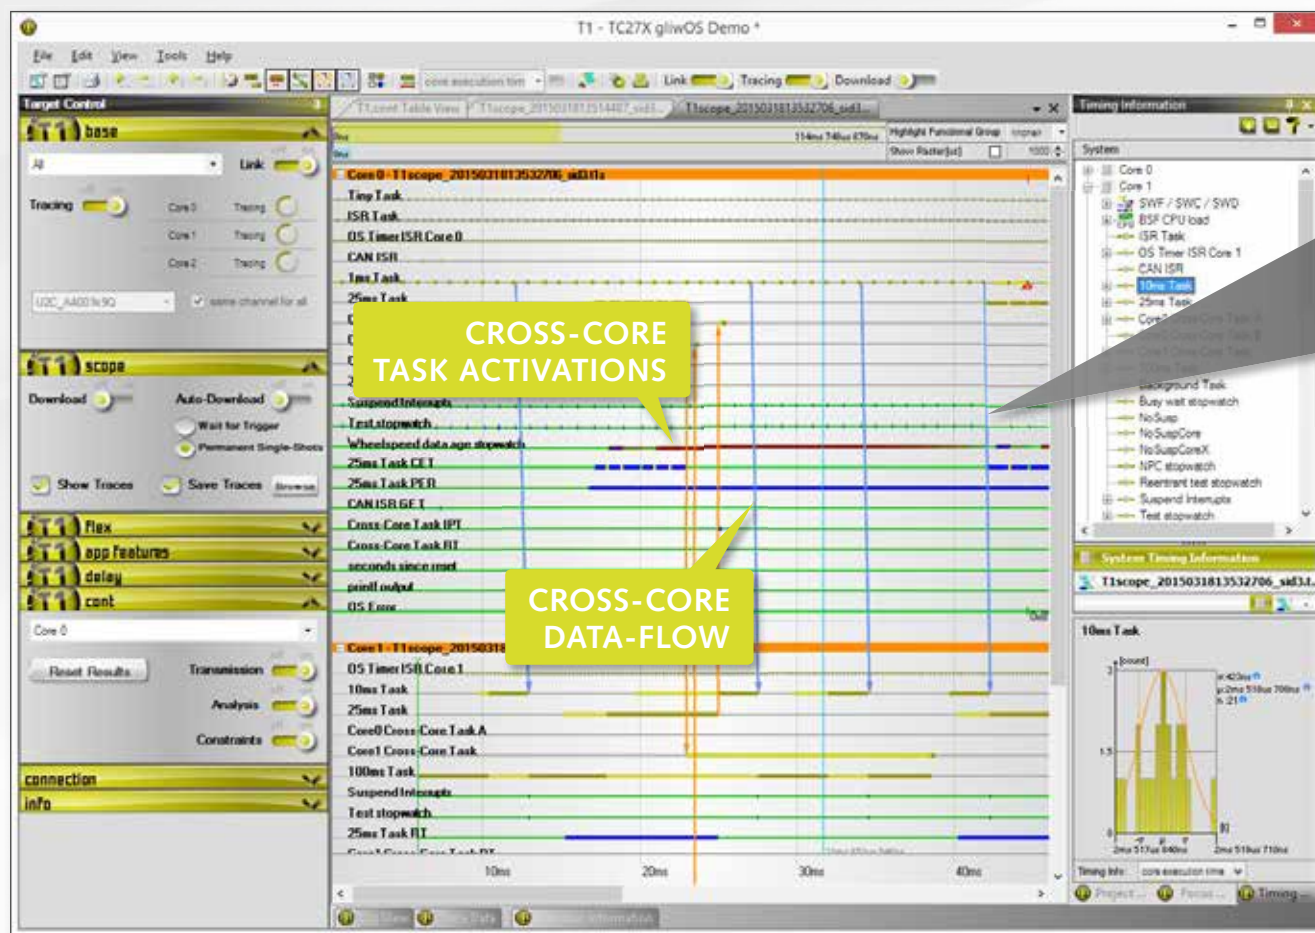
T1 - TC27X gliwOS Demo *

File Edit View Tools Help

Link Tracing Download

Target Control

T1 base

All

Link

Tracing

Core 0 Tracing
Core 1 Tracing
Core 2 Tracing

same channel for all

T1 scope

Download Auto-Download

Wait for Trigger
Permanent Single-Shots

Show Traces Save Traces Browse

T1 flex
T1 app features
T1 delay
T1 cont

Core 0

Reset Results Transmission
Analysis
Constraints

connection
info

T1cont Table View T1scope_20150318132706_sid3...

Highlight Functional Group

Show Raster[us]

Core 0 - T1scope_20150318135332706_sid3.t1s
Tiny Task
ISR Task
OS Timer ISR Core 0
CAN ISR
1ms Task
25ms Task
Suspend Interrupts
Test stopwatch
Wheelspeed data age stopwatch
25ms Task CET
25ms Task PER
CAN ISR GET
Cross Core Task IPT
Cross Core Task RT
seconds since reset
printf output
OS Error

Core 1 - T1scope_20150318
OS Timer ISR Core 1
10ms Task
25ms Task
Core0 Cross Core Task A
Core1 Cross Core Task
100ms Task
Suspend Interrupts
Test stopwatch
25ms Task RT

10ms 20ms 30ms 40ms

CROSS-CORE TASK ACTIVATIONS

CROSS-CORE DATA-FLOW

Timing Information

System

Core 0
Core 1
SWF / SWC / SWD
BSF CPU load
ISR Task
OS Timer ISR Core 1
CAN ISR
10ms Task
25ms Task
Background Task
Busy wait stopwatch
NoSusp
NoSuspCore
NoSuspCoreX
NPC stopwatch
Reentrant test stopwatch
Suspend Interrupts
Test stopwatch

System Timing Information

T1scope_20150318135332706_sid3.t...

10ms Task

[count]

Timing Info: core execution time

Project... Focus... Timing...